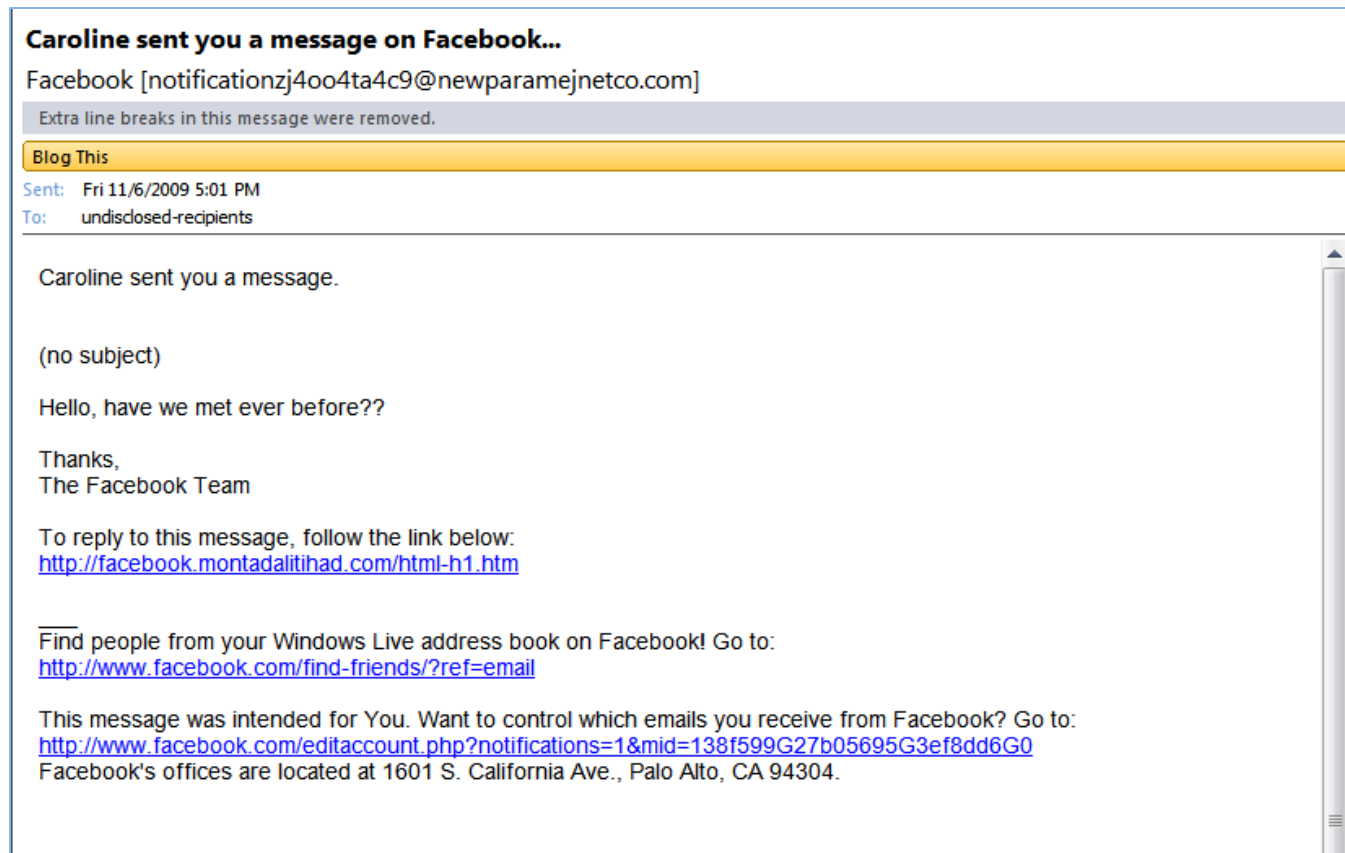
**Caroline sent you a message on Facebook...**

Facebook [notificationzj4oo4ta4c9@newparamejnetco.com]

Extra line breaks in this message were removed.

Blog This

Sent: Fri 11/6/2009 5:01 PM
To: undisclosed-recipients

Caroline sent you a message.

(no subject)

Hello, have we met ever before??

Thanks,
The Facebook Team

To reply to this message, follow the link below:
http://facebook.montadalitihad.com/html-h1.htm

___
Find people from your Windows Live address book on Facebook! Go to:
http://www.facebook.com/find-friends/?ref=email

This message was intended for You. Want to control which emails you receive from Facebook? Go to:
http://www.facebook.com/editaccount.php?notifications=1&mid=138f599G27b05695G3ef8dd6G0
Facebook's offices are located at 1601 S. California Ave., Palo Alto, CA 94304.